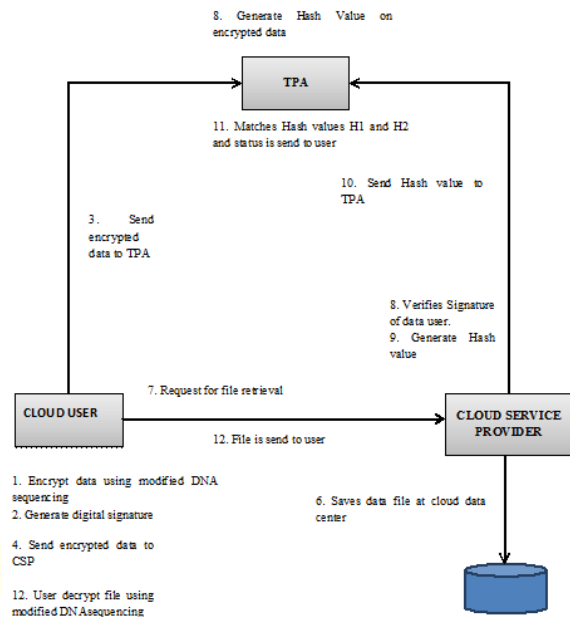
8. Generate Hash Value on encrypted data

TPA

11. Matches Hash values H1 and H2 and status is send to user

10. Send Hash value to TPA

3. Send encrypted data to TPA

8. Verifies Signature of data user.
9. Generate Hash value

7. Request for file retrieval

CLOUD USER

CLOUD SERVICE PROVIDER

12. File is send to user

1. Encrypt data using modified DNA sequencing
2. Generate digital signature

4. Send encrypted data to CSP

12. User decrypt file using modified DN Asequencing

6. Saves data file at cloud data center